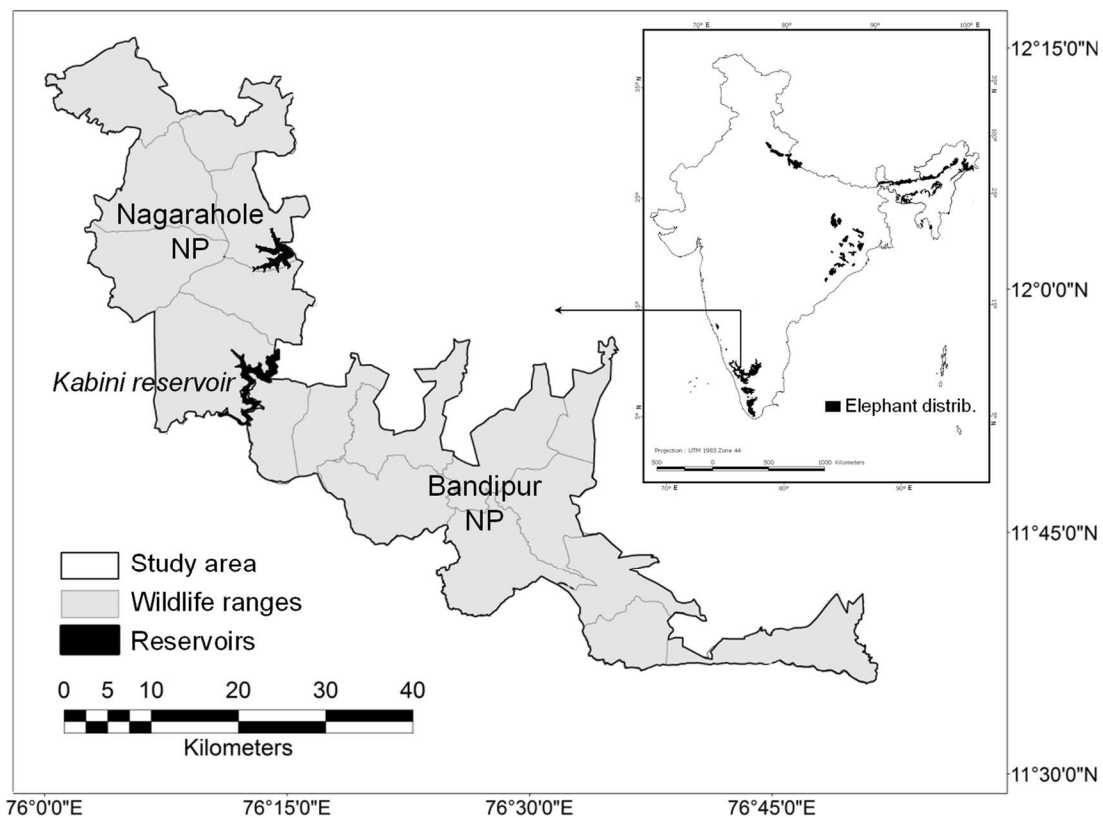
12°15'0"N

12°0'0"N

11°45'0"N

11°30'0"N

76°0'0"E 76°15'0"E 76°30'0"E 76°45'0"E

Nagarahole NP

Kabini reservoir

Bandipur NP

Study area
Wildlife ranges
Reservoirs

0 5 10 20 30 40
Kilometers

70° E 80° 90° 100° E

35° N

25°

15°

5° N

30° N

20°

10°

■ Elephant distrib.

Projection : UTM 1983 Zone 44

500 0 500 1000 Kilometers

70° E 80° 90° E